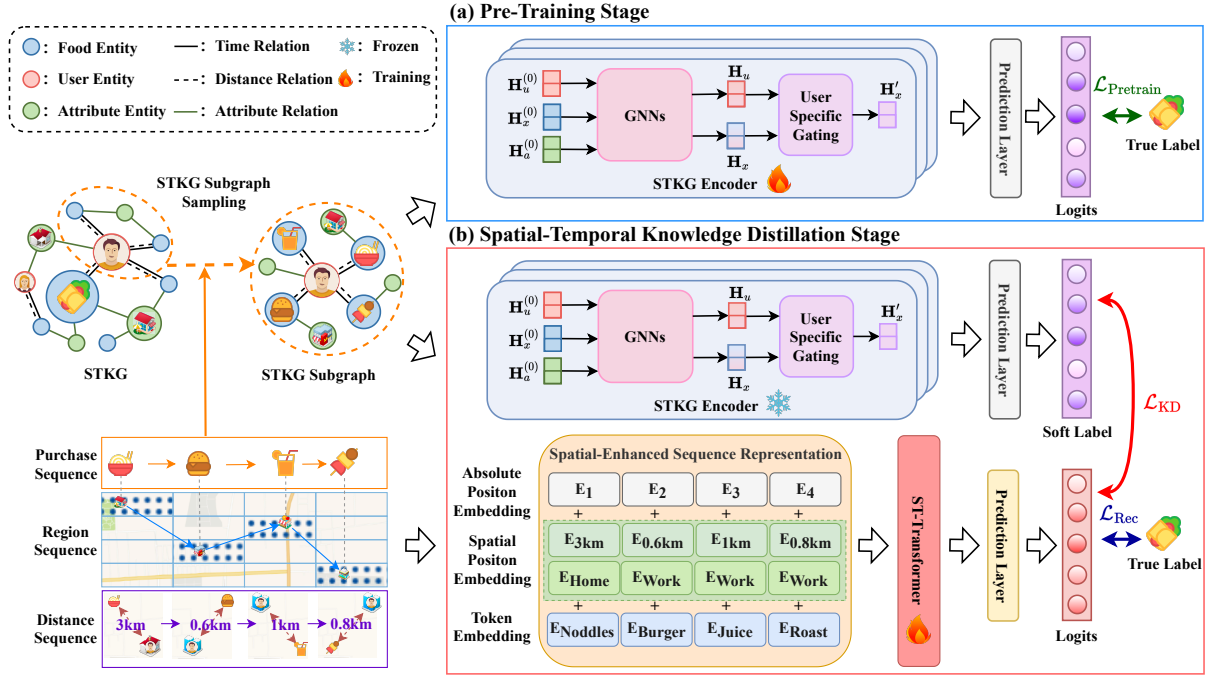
: Food Entity
: User Entity
: Attribute Entity
: Time Relation
: Distance Relation
: Attribute Relation
: Frozen
: Training

(a) Pre-Training Stage

$\mathbf{H}_u^{(0)}$
$\mathbf{H}_x^{(0)}$
$\mathbf{H}_a^{(0)}$
GNNs
$\mathbf{H}_u$
$\mathbf{H}_x$
User Specific Gating
$\mathbf{H}'_x$
STKG Encoder
Prediction Layer
Logits
$\mathcal{L}_{\text{Pretrain}}$
True Label

STKG Subgraph Sampling
STKG
STKG Subgraph

(b) Spatial-Temporal Knowledge Distillation Stage

$\mathbf{H}_u^{(0)}$
$\mathbf{H}_x^{(0)}$
$\mathbf{H}_a^{(0)}$
GNNs
$\mathbf{H}_u$
$\mathbf{H}_x$
User Specific Gating
$\mathbf{H}'_x$
STKG Encoder
Prediction Layer
Soft Label
$\mathcal{L}_{\text{KD}}$

Purchase Sequence
Region Sequence
Distance Sequence
3km
0.6km
1km
0.8km

Spatial-Enhanced Sequence Representation
Absolute Positon Embedding
$\mathrm{E}_1$ $\mathrm{E}_2$ $\mathrm{E}_3$ $\mathrm{E}_4$
+ + + +
Spatial Positon Embedding
$\mathrm{E}_{3km}$ $\mathrm{E}_{0.6km}$ $\mathrm{E}_{1km}$ $\mathrm{E}_{0.8km}$
$\mathrm{E}_{Home}$ $\mathrm{E}_{Work}$ $\mathrm{E}_{Work}$ $\mathrm{E}_{Work}$
+ + + +
Token Embedding
$\mathrm{E}_{Noddles}$ $\mathrm{E}_{Burger}$ $\mathrm{E}_{Juice}$ $\mathrm{E}_{Roast}$

ST-Transformer
Prediction Layer
Logits
$\mathcal{L}_{\text{Rec}}$
True Label